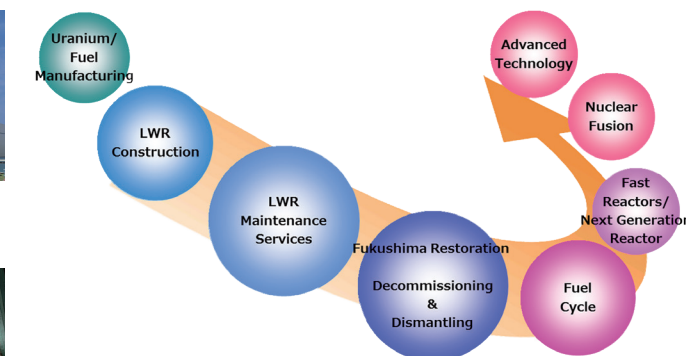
Uranium/ Fuel Manufacturing

LWR Construction

LWR Maintenance Services

Fukushima Restoration

Decommissioning & Dismantling

Fuel Cycle

Fast Reactors/ Next Generation Reactor

Nuclear Fusion

Advanced Technology